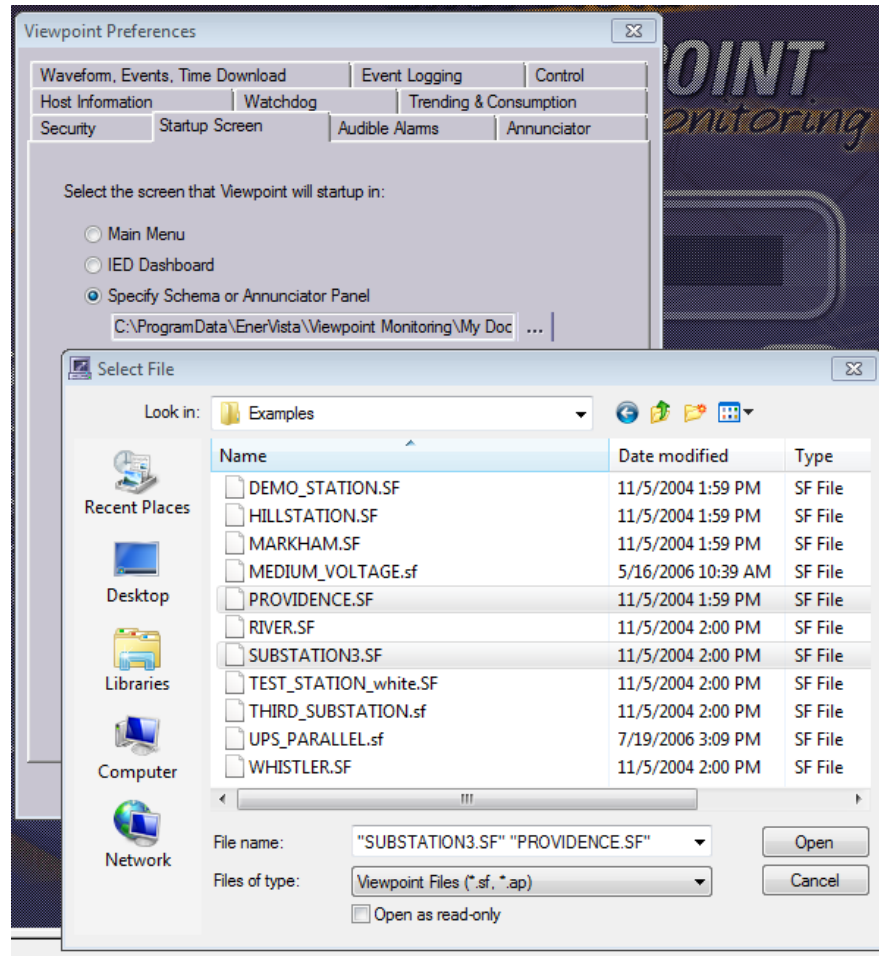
Viewpoint Preferences

Waveform, Events, Time Download
Event Logging
Control
Host Information
Watchdog
Trending & Consumption
Security
Startup Screen
Audible Alarms
Annunciator

Select the screen that Viewpoint will startup in:

Main Menu
IED Dashboard
Specify Schema or Annunciator Panel

C:\ProgramData\EnerVista\Viewpoint Monitoring\My Doc ...

OINT
onitoring

Select File

Look in: Examples

Recent Places
Desktop
Libraries
Computer
Network

| Name | Date modified | Type |
|---|---|---|
| DEMO_STATION.SF | 11/5/2004 1:59 PM | SF File |
| HILLSTATION.SF | 11/5/2004 1:59 PM | SF File |
| MARKHAM.SF | 11/5/2004 1:59 PM | SF File |
| MEDIUM_VOLTAGE.sf | 5/16/2006 10:39 AM | SF File |
| PROVIDENCE.SF | 11/5/2004 1:59 PM | SF File |
| RIVER.SF | 11/5/2004 2:00 PM | SF File |
| SUBSTATION3.SF | 11/5/2004 2:00 PM | SF File |
| TEST_STATION_white.SF | 11/5/2004 2:00 PM | SF File |
| THIRD_SUBSTATION.sf | 11/5/2004 2:00 PM | SF File |
| UPS_PARALLEL.sf | 7/19/2006 3:09 PM | SF File |
| WHISTLER.SF | 11/5/2004 2:00 PM | SF File |

File name: "SUBSTATION3.SF" "PROVIDENCE.SF"
Open
Files of type: Viewpoint Files (*.sf, *.ap)
Cancel
Open as read-only